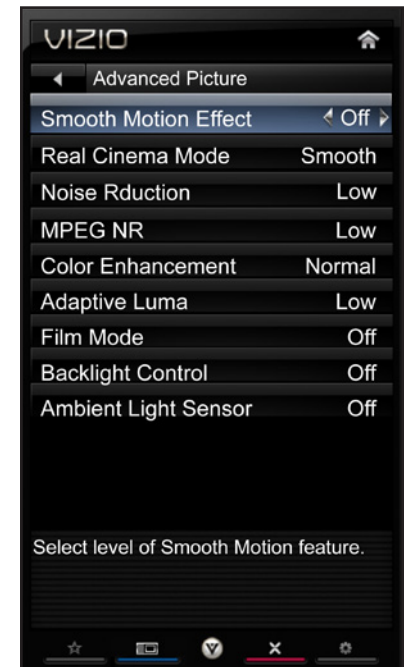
VIZIO

Advanced Picture

| | |
|---|---|
| Smooth Motion Effect | Off |
| Real Cinema Mode | Smooth |
| Noise Rduction | Low |
| MPEG NR | Low |
| Color Enhancement | Normal |
| Adaptive Luma | Low |
| Film Mode | Off |
| Backlight Control | Off |
| Ambient Light Sensor | Off |

Select level of Smooth Motion feature.